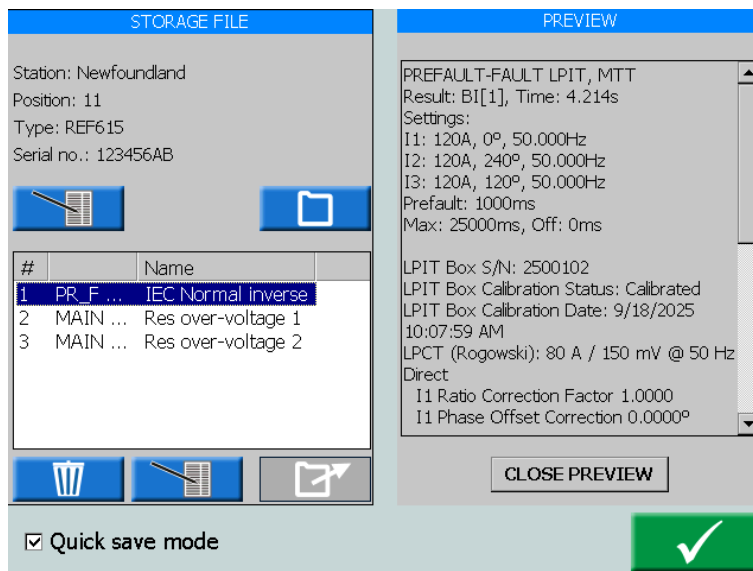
STORAGE FILE

Station: Newfoundland
Position: 11
Type: REF615
Serial no.: 123456AB

| # | | Name |
|---|---|---|
| 1 | PR_F ... | IEC Normal inverse |
| 2 | MAIN ... | Res over-voltage 1 |
| 3 | MAIN ... | Res over-voltage 2 |

☑ Quick save mode

PREVIEW

PREFAULT-FAULT LPIT, MTT
Result: BI[1], Time: 4.214s
Settings:
I1: 120A, 0º, 50.000Hz
I2: 120A, 240º, 50.000Hz
I3: 120A, 120º, 50.000Hz
Prefault: 1000ms
Max: 25000ms, Off: 0ms

LPIT Box S/N: 2500102
LPIT Box Calibration Status: Calibrated
LPIT Box Calibration Date: 9/18/2025 10:07:59 AM
LPCT (Rogowski): 80 A / 150 mV @ 50 Hz
Direct
I1 Ratio Correction Factor 1.0000
I1 Phase Offset Correction 0.0000º

CLOSE PREVIEW